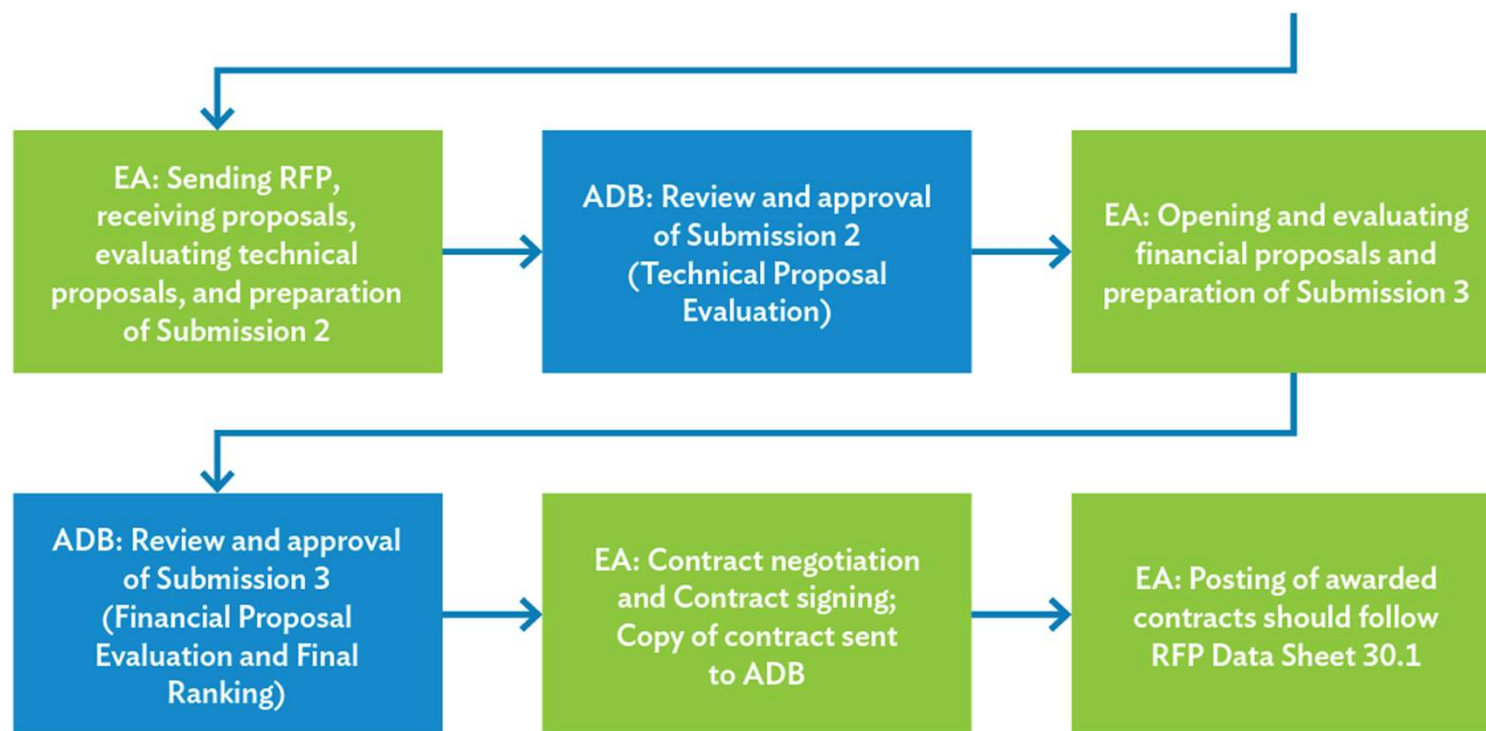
EA: Sending RFP, receiving proposals, evaluating technical proposals, and preparation of Submission 2

ADB: Review and approval of Submission 2 (Technical Proposal Evaluation)

EA: Opening and evaluating financial proposals and preparation of Submission 3

ADB: Review and approval of Submission 3 (Financial Proposal Evaluation and Final Ranking)

EA: Contract negotiation and Contract signing; Copy of contract sent to ADB

EA: Posting of awarded contracts should follow RFP Data Sheet 30.1